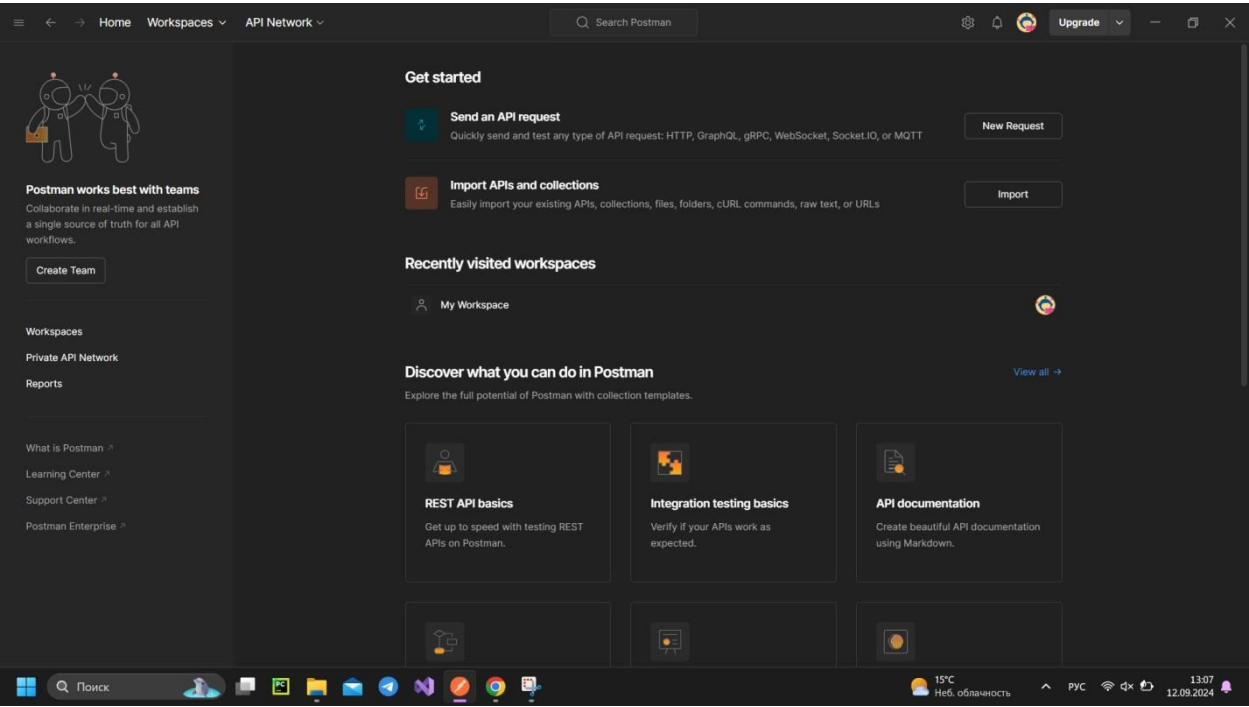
Home Workspaces API Network

Search Postman

Upgrade

Postman works best with teams
Collaborate in real-time and establish a single source of truth for all API workflows.

Create Team

Workspaces
Private API Network
Reports

What is Postman ↗
Learning Center ↗
Support Center ↗
Postman Enterprise ↗

Get started

Send an API request
Quickly send and test any type of API request: HTTP, GraphQL, gRPC, WebSocket, Socket.IO, or MQTT

New Request

Import APIs and collections
Easily import your existing APIs, collections, files, folders, cURL commands, raw text, or URLs

Import

Recently visited workspaces

My Workspace

Discover what you can do in Postman

View all →

Explore the full potential of Postman with collection templates.

REST API basics
Get up to speed with testing REST APIs on Postman.

Integration testing basics
Verify if your APIs work as expected.

API documentation
Create beautiful API documentation using Markdown.

Поиск

15°C
Неб. облачность

РУС

13:07
12.09.2024